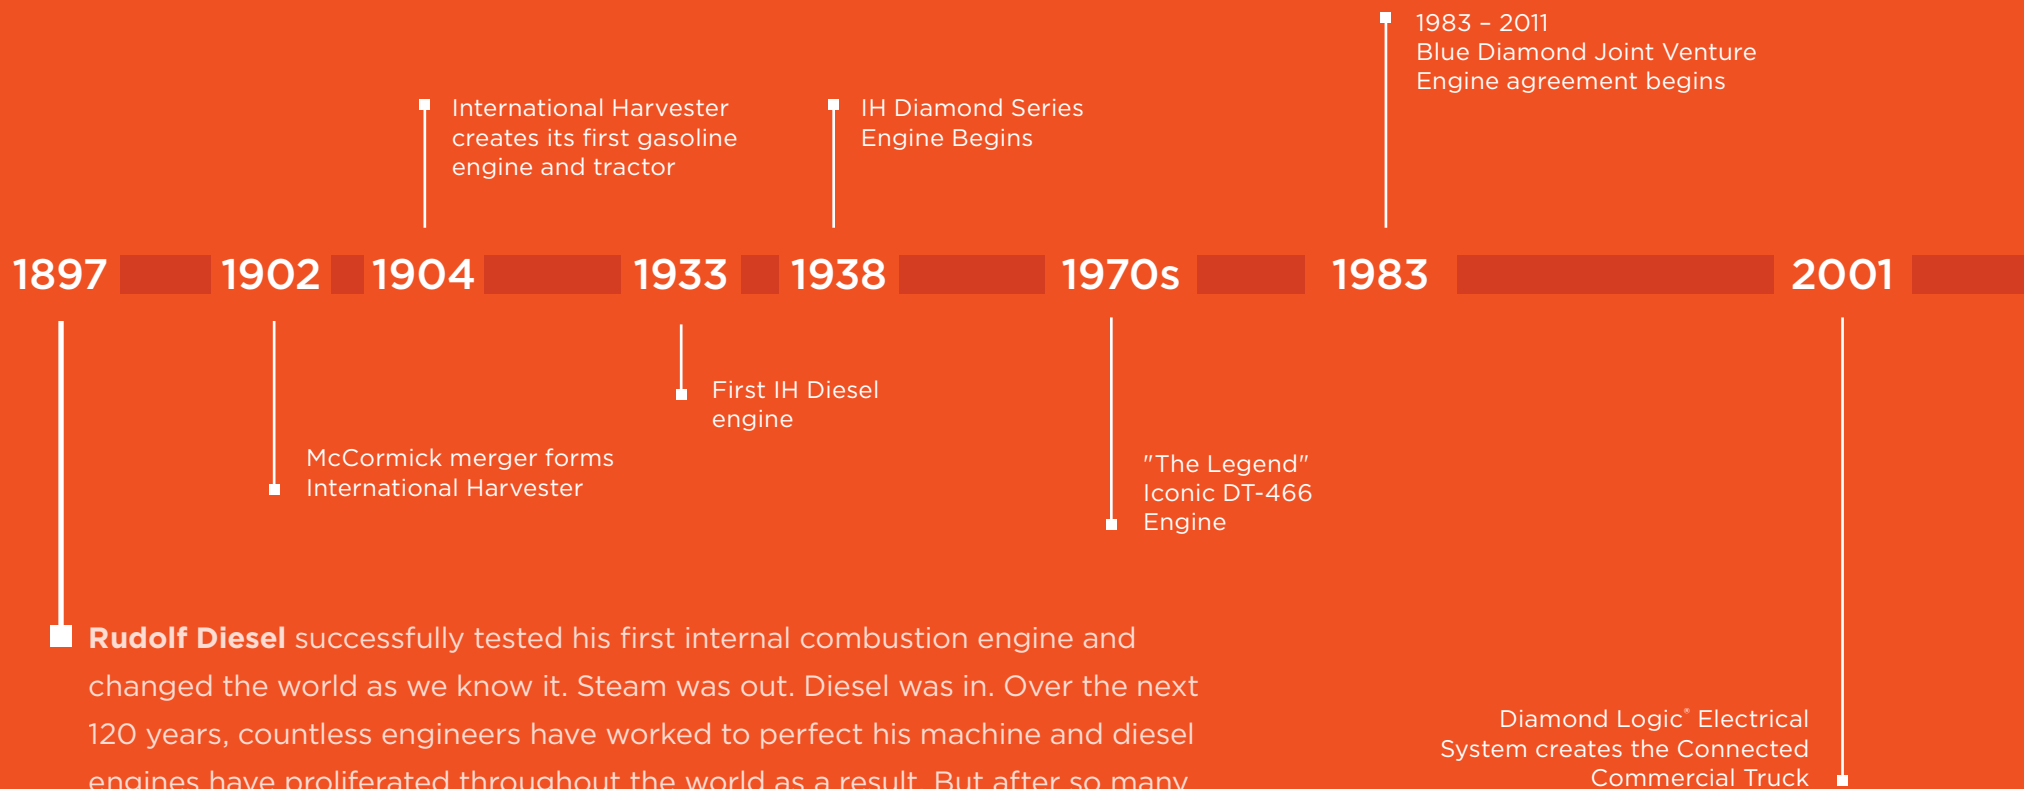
1983 – 2011
Blue Diamond Joint Venture
Engine agreement begins

International Harvester creates its first gasoline engine and tractor

IH Diamond Series Engine Begins

1897 1902 1904 1933 1938 1970s 1983 2001

First IH Diesel engine

McCormick merger forms International Harvester

"The Legend"
Iconic DT-466
Engine

**Rudolf Diesel** successfully tested his first internal combustion engine and changed the world as we know it. Steam was out. Diesel was in. Over the next 120 years, countless engineers have worked to perfect his machine and diesel engines have proliferated throughout the world as a result. But after so many

Diamond Logic® Electrical System creates the Connected Commercial Truck